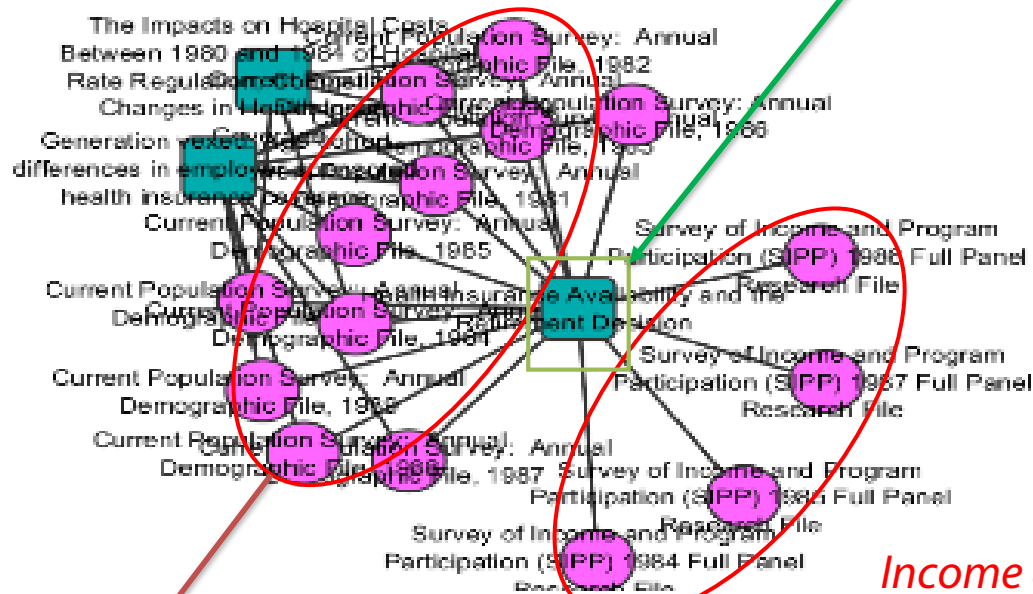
The Impacts on Hospital Costs Between 1980 and 1984 of Hospital Rate Regulation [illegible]

Changes in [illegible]

Generation vexed: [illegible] differences in employer-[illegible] health insurance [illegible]

Current Population Survey: Annual Demographic File, 1982

Current Population Survey: Annual Demographic File, 1986

Current Population Survey: Annual Demographic File, 1983

Current Population Survey: Annual Demographic File, 1981

Current Population Survey: Annual Demographic File, 1985

Current Population Survey: Annual Demographic File, 1984

Current Population Survey: Annual Demographic File, 1980

Current Population Survey: Annual Demographic File, 1988

Current Population Survey: Annual Demographic File, 1987

Current Population Survey: Annual Demographic File, 1989

Health Insurance Availability and the Retirement Decision

Survey of Income and Program Participation (SIPP) 1986 Full Panel Research File

Survey of Income and Program Participation (SIPP) 1987 Full Panel Research File

Survey of Income and Program Participation (SIPP) 1985 Full Panel Research File

Survey of Income and Program Participation (SIPP) 1984 Full Panel Research File

Income